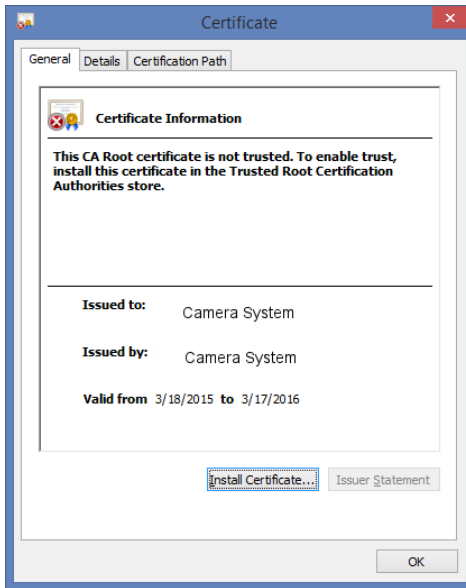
Certificate

General | Details | Certification Path

Certificate Information

This CA Root certificate is not trusted. To enable trust, install this certificate in the Trusted Root Certification Authorities store.

Issued to: Camera System

Issued by: Camera System

Valid from 3/18/2015 to 3/17/2016

Install Certificate... | Issuer Statement

OK